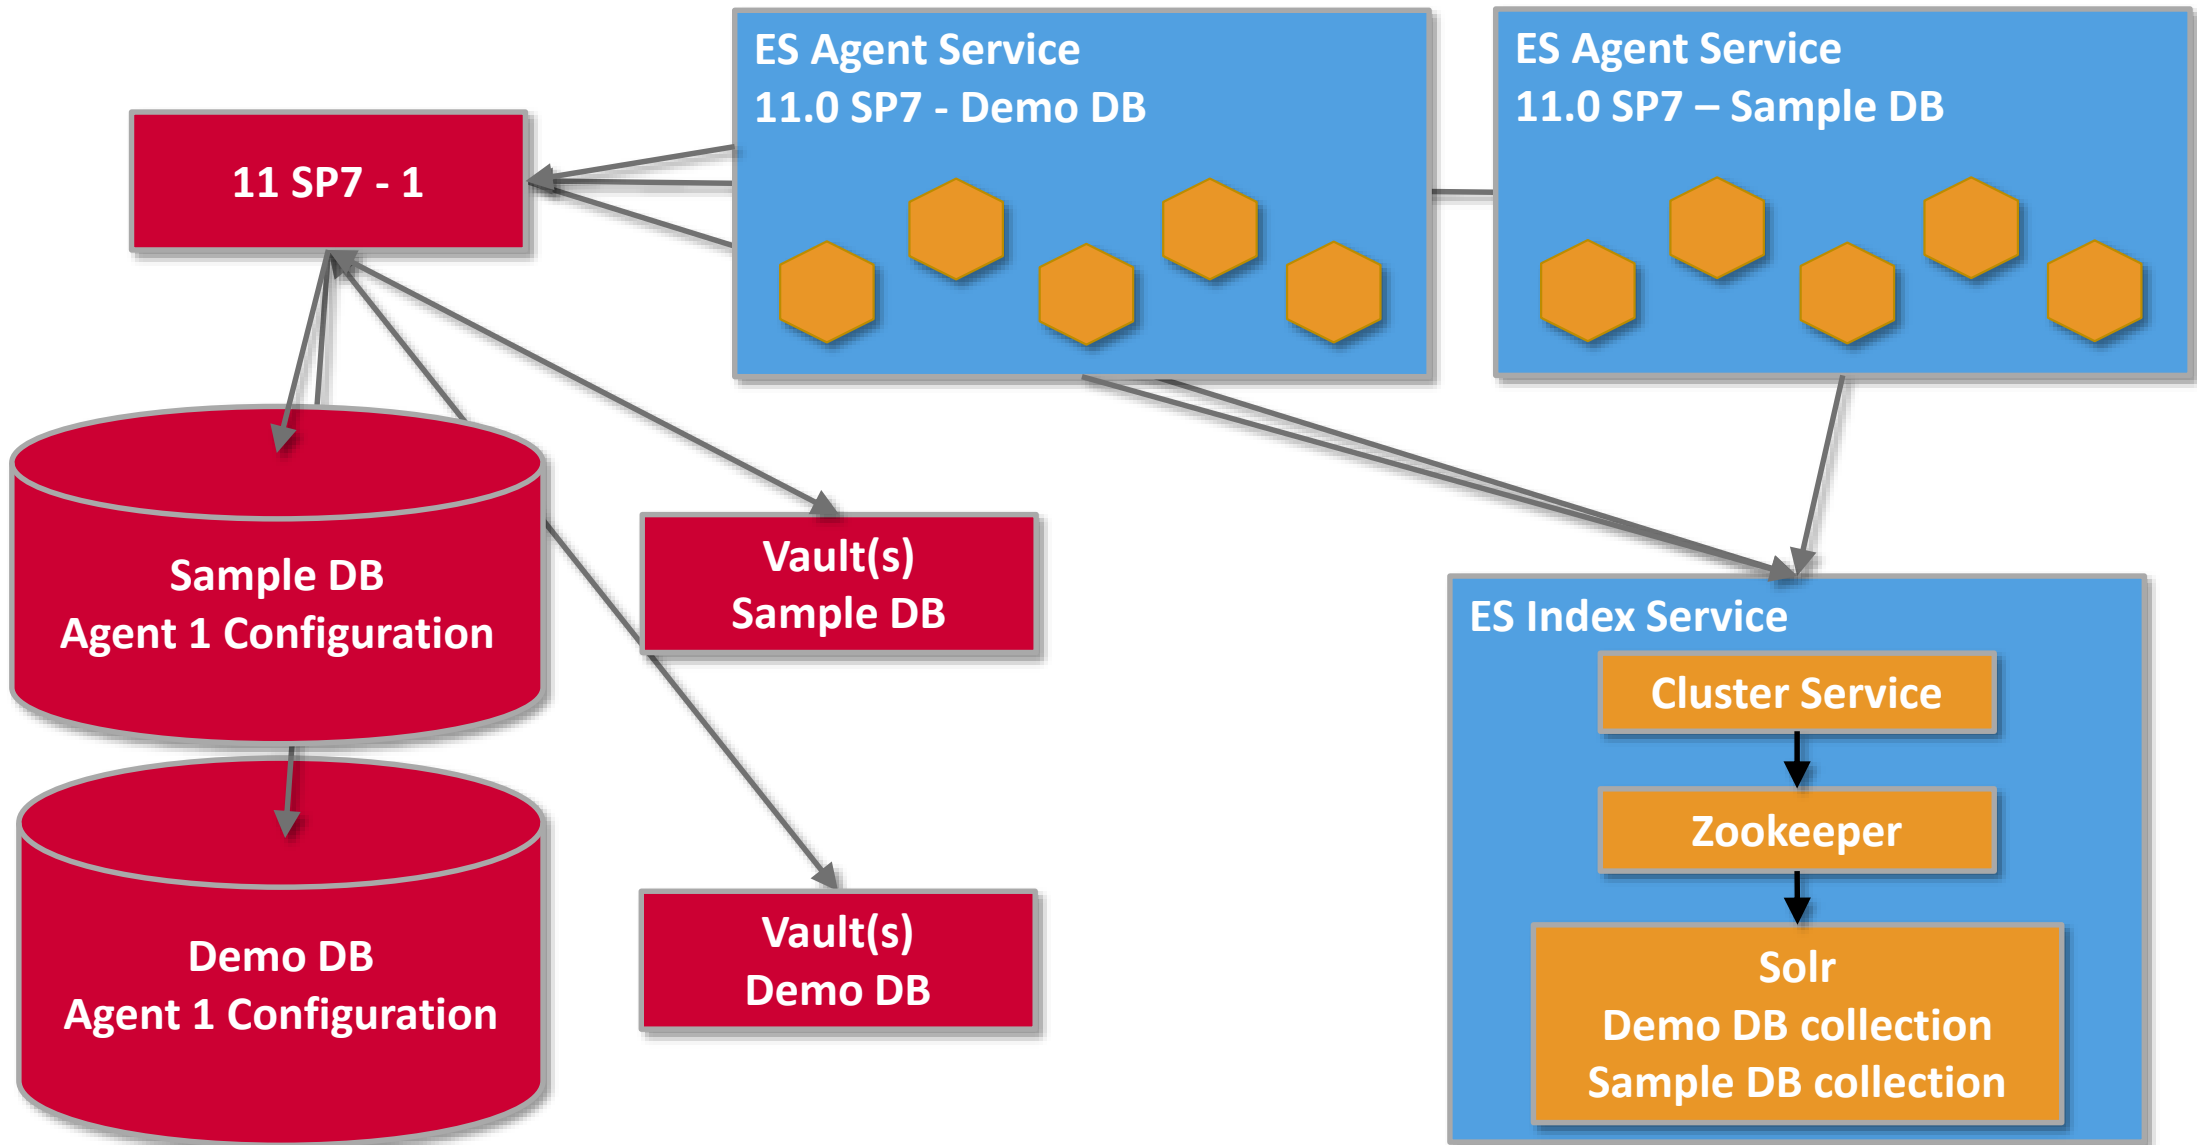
ES Agent Service
11.0 SP7 - Demo DB

ES Agent Service
11.0 SP7 – Sample DB

11 SP7 - 1

Sample DB
Agent 1 Configuration

Vault(s)
Sample DB

Demo DB
Agent 1 Configuration

Vault(s)
Demo DB

ES Index Service

Cluster Service

Zookeeper

Solr
Demo DB collection
Sample DB collection